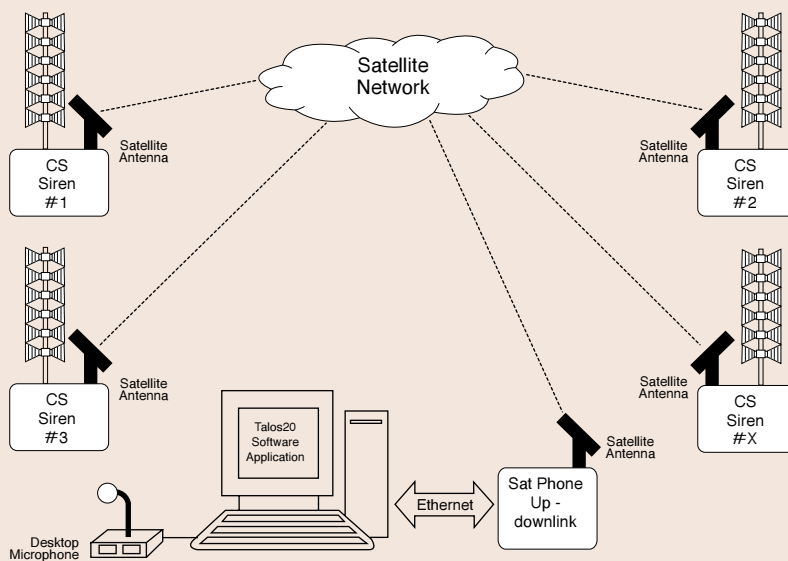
Satellite Network

Satellite Antenna

CS Siren #1

Satellite Antenna

CS Siren #2

Satellite Antenna

CS Siren #3

Satellite Antenna

CS Siren #X

Talos20 Software Application

Satellite Antenna

Ethernet

Sat Phone Up - downlink

Desktop Microphone